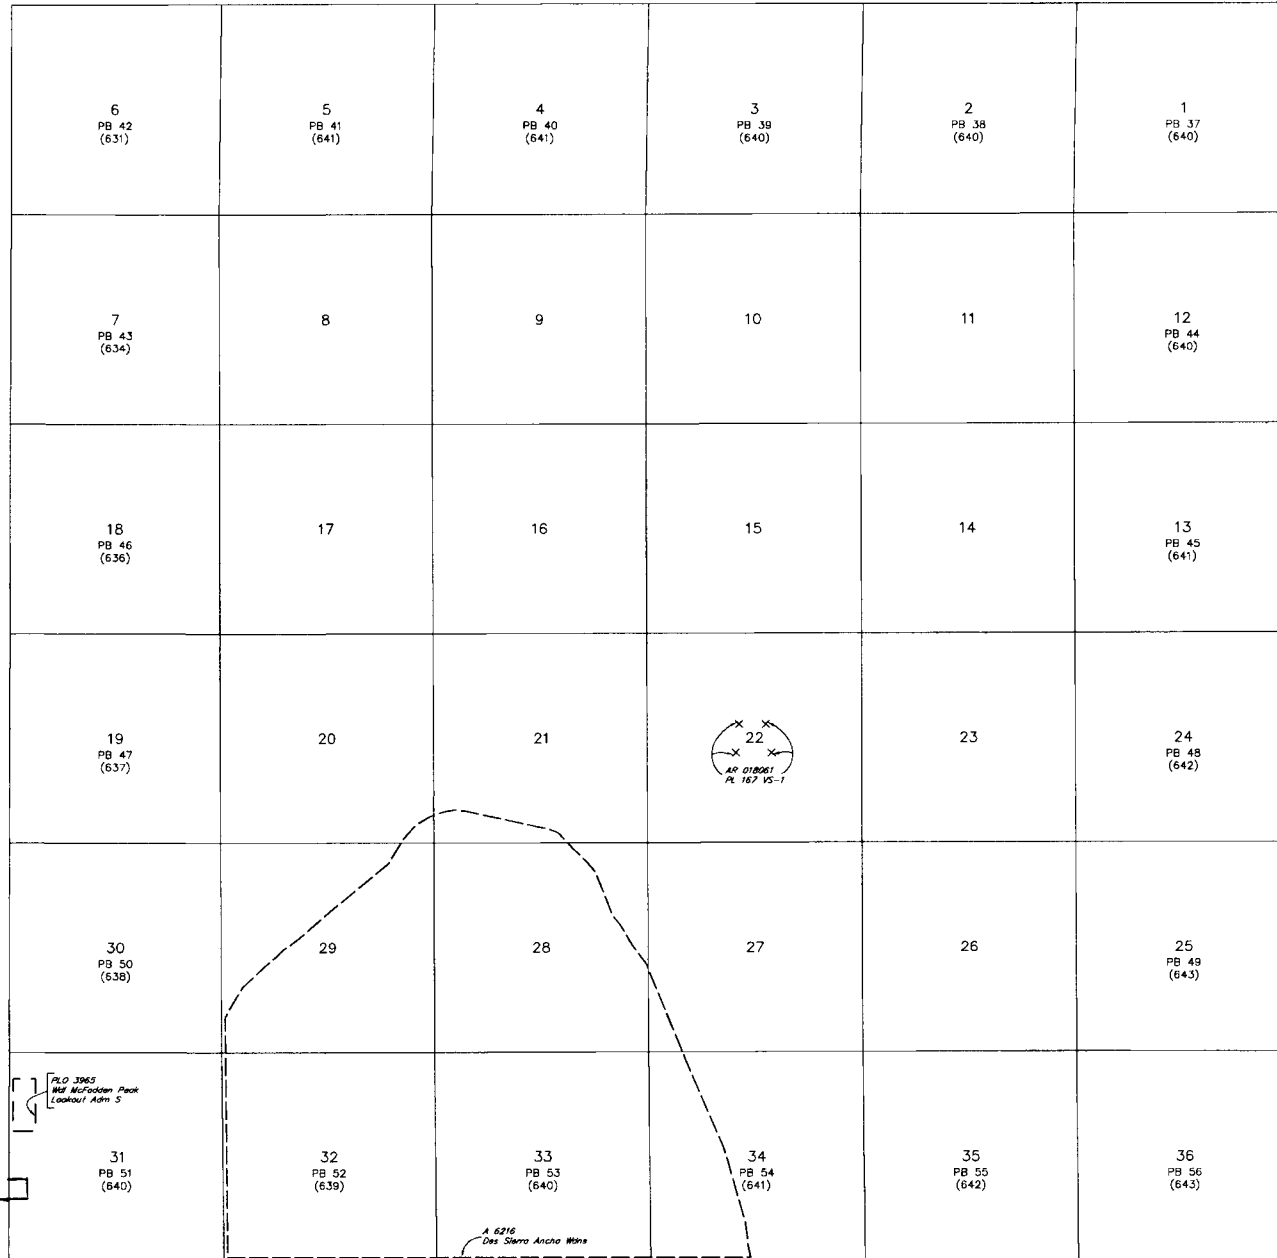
6
PB 42
(631)

5
PB 41
(641)

4
PB 40
(641)

3
PB 39
(640)

2
PB 38
(640)

1
PB 37
(640)

7
PB 43
(634)

8

9

10

11

12
PB 44
(640)

18
PB 46
(636)

17

16

15

14

13
PB 45
(641)

19
PB 47
(637)

20

21

22
AR 018061
PL 167 VS-1

23

24
PB 48
(642)

30
PB 50
(638)

29

28

27

26

25
PB 49
(643)

PLO 3965
Wdl McFadden Peak
Lookout Adm S

31
PB 51
(640)

32
PB 52
(639)

33
PB 53
(640)

34
PB 54
(641)

35
PB 55
(642)

36
PB 56
(643)

A 6216
Des Sierra Ancha Wdns